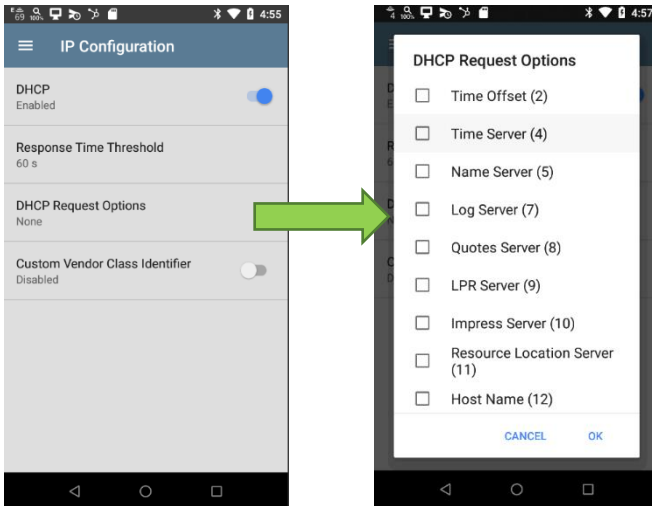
4:55

IP Configuration

DHCP
Enabled

Response Time Threshold
60 s

DHCP Request Options
None

Custom Vendor Class Identifier
Disabled

4:57

DHCP Request Options

Time Offset (2)

Time Server (4)

Name Server (5)

Log Server (7)

Quotes Server (8)

LPR Server (9)

Impress Server (10)

Resource Location Server (11)

Host Name (12)

CANCEL OK